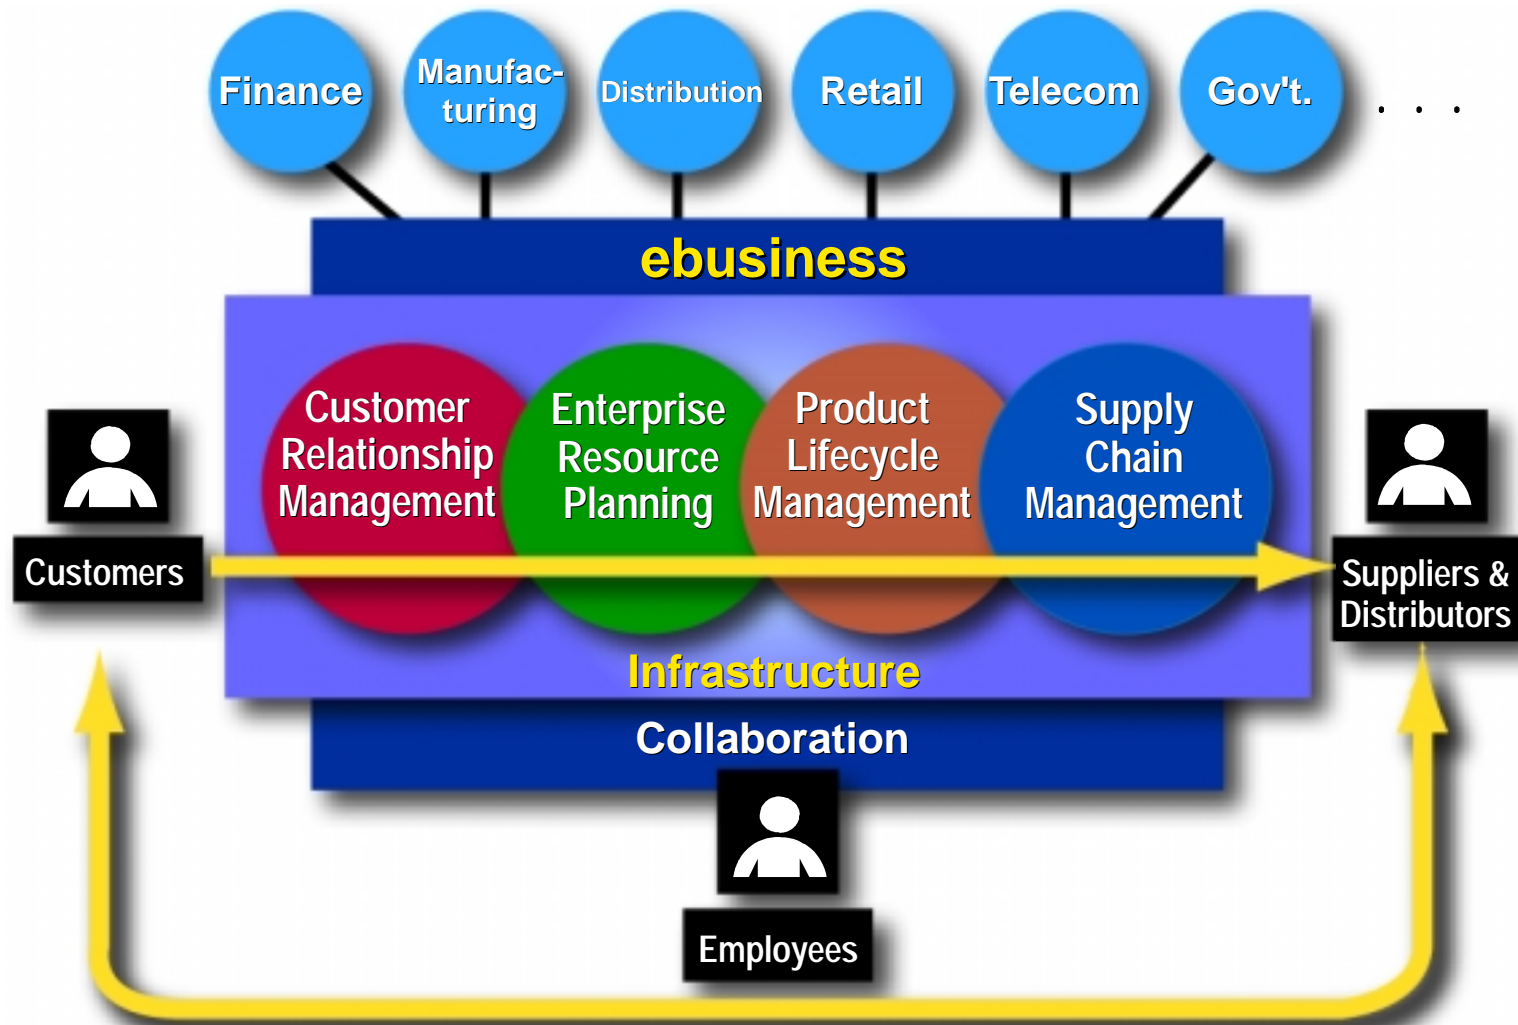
Finance

Manufacturing

Distribution

Retail

Telecom

Gov't.

. . .

ebusiness

Customer Relationship Management

Enterprise Resource Planning

Product Lifecycle Management

Supply Chain Management

Customers

Suppliers & Distributors

Infrastructure

Collaboration

Employees